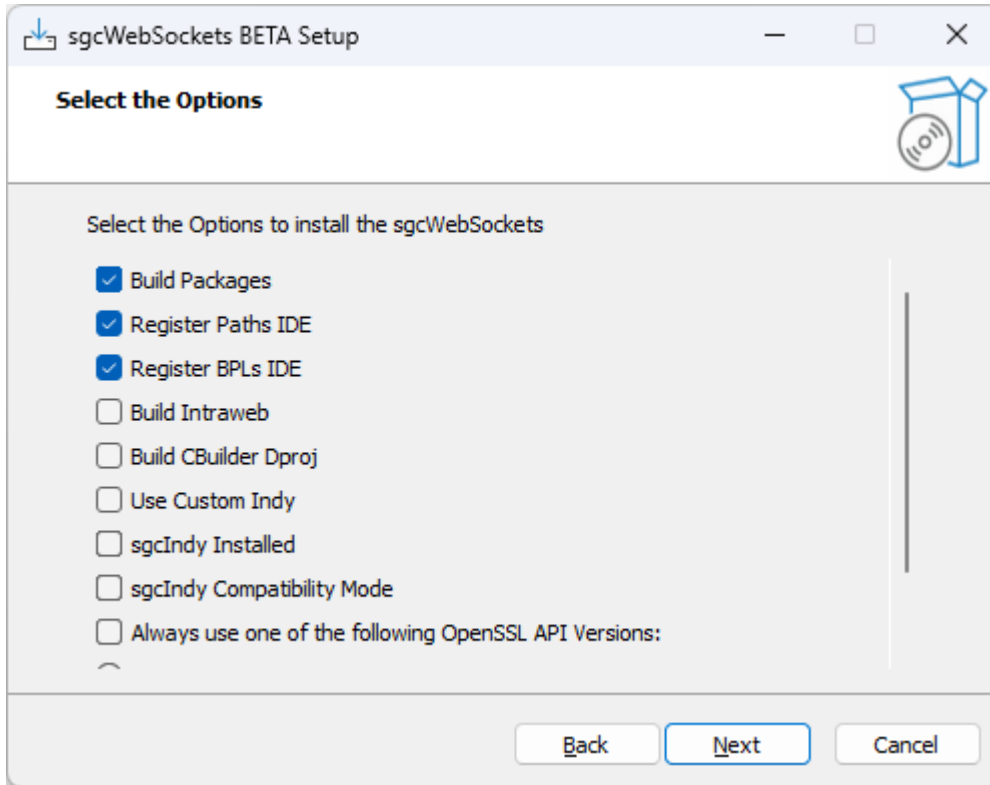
sgcWebSockets BETA Setup

Select the Options

Select the Options to install the sgcWebSockets

Build Packages
Register Paths IDE
Register BPLs IDE
Build Intraweb
Build CBuilder Dproj
Use Custom Indy
sgcIndy Installed
sgcIndy Compatibility Mode
Always use one of the following OpenSSL API Versions:

Back Next Cancel